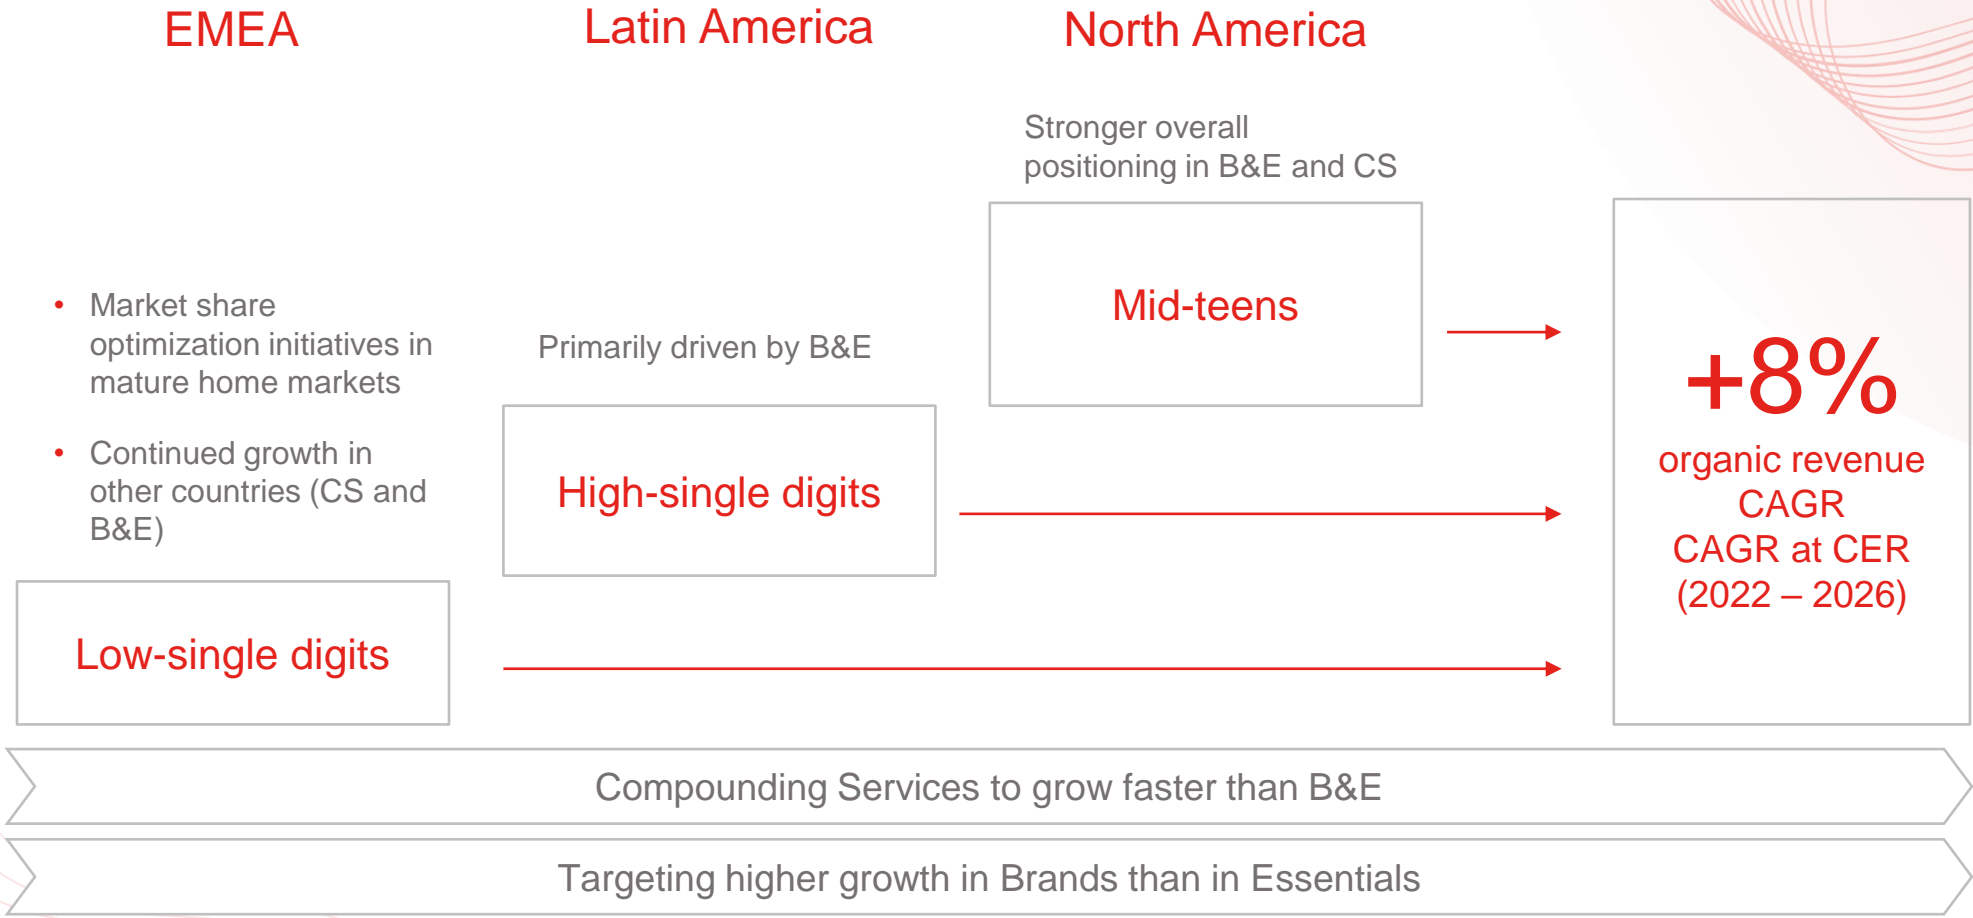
EMEA

Latin America

North America

Stronger overall positioning in B&E and CS

Mid-teens

• Market share optimization initiatives in mature home markets

• Continued growth in other countries (CS and B&E)

Low-single digits

Primarily driven by B&E

High-single digits

+8%
organic revenue CAGR
CAGR at CER
(2022 – 2026)

Compounding Services to grow faster than B&E

Targeting higher growth in Brands than in Essentials